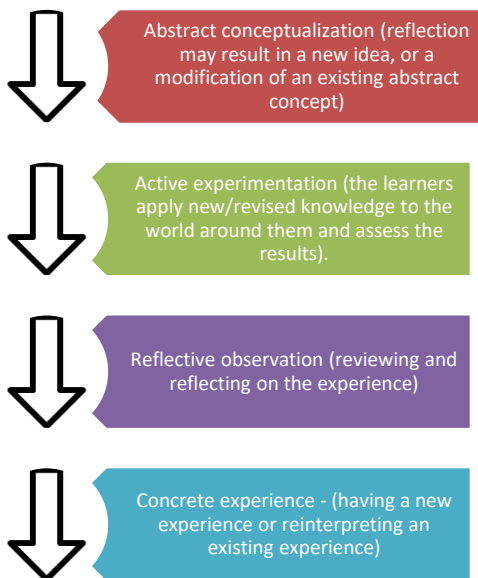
Abstract conceptualization (reflection may result in a new idea, or a modification of an existing abstract concept)

Active experimentation (the learners apply new/revised knowledge to the world around them and assess the results).

Reflective observation (reviewing and reflecting on the experience)

Concrete experience - (having a new experience or reinterpreting an existing experience)